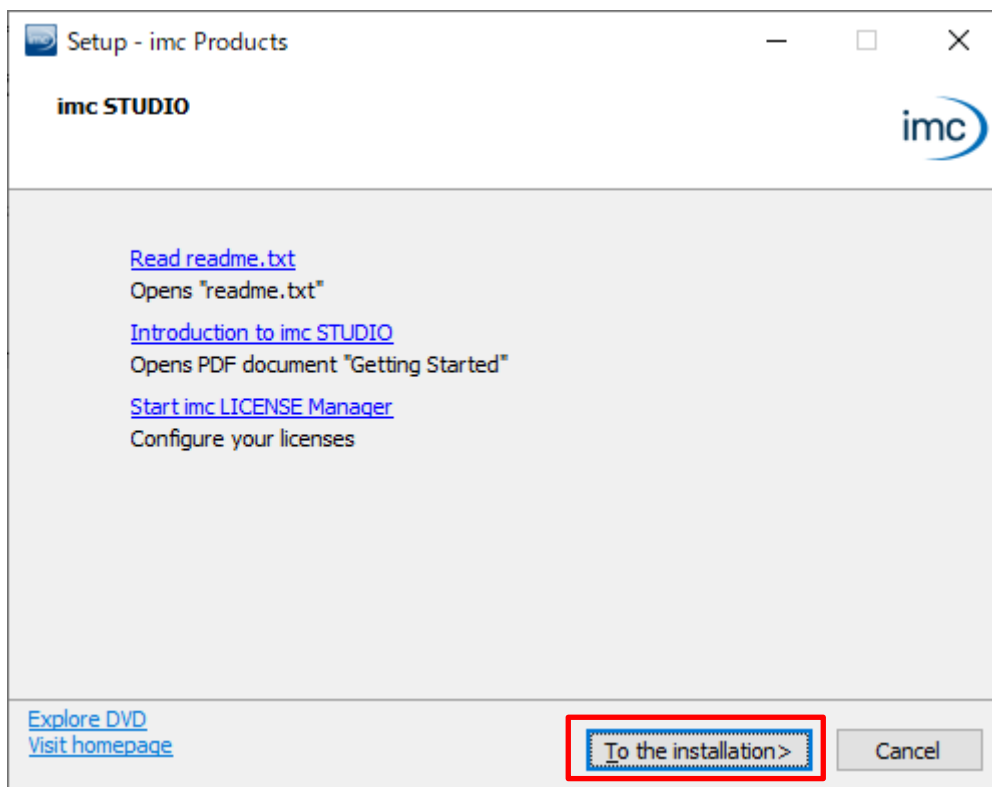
Setup - imc Products

imc STUDIO

imc

Read readme.txt
Opens "readme.txt"

Introduction to imc STUDIO
Opens PDF document "Getting Started"

Start imc LICENSE Manager
Configure your licenses

Explore DVD
Visit homepage

To the installation>

Cancel